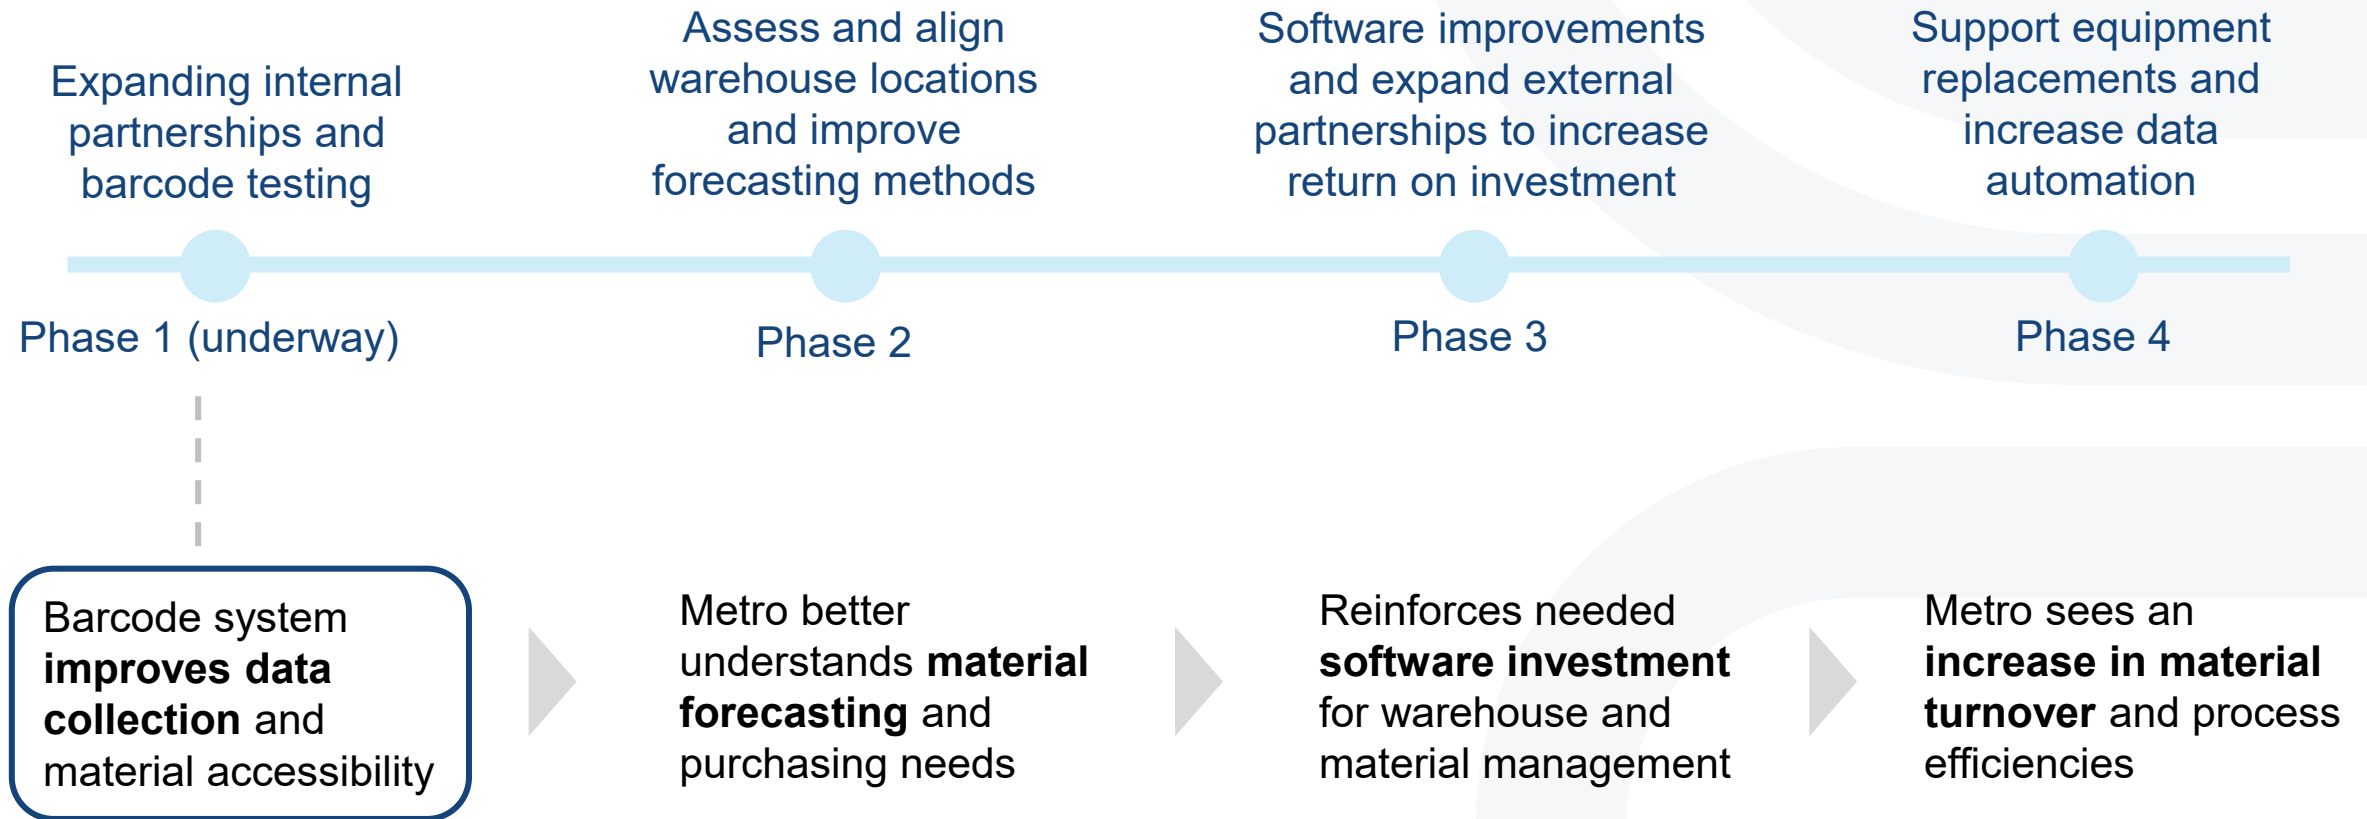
Expanding internal partnerships and barcode testing

Phase 1 (underway)

Assess and align warehouse locations and improve forecasting methods

Phase 2

Software improvements and expand external partnerships to increase return on investment

Phase 3

Support equipment replacements and increase data automation

Phase 4

Barcode system **improves data collection** and material accessibility

Metro better understands **material forecasting** and purchasing needs

Reinforces needed **software investment** for warehouse and material management

Metro sees an **increase in material turnover** and process efficiencies